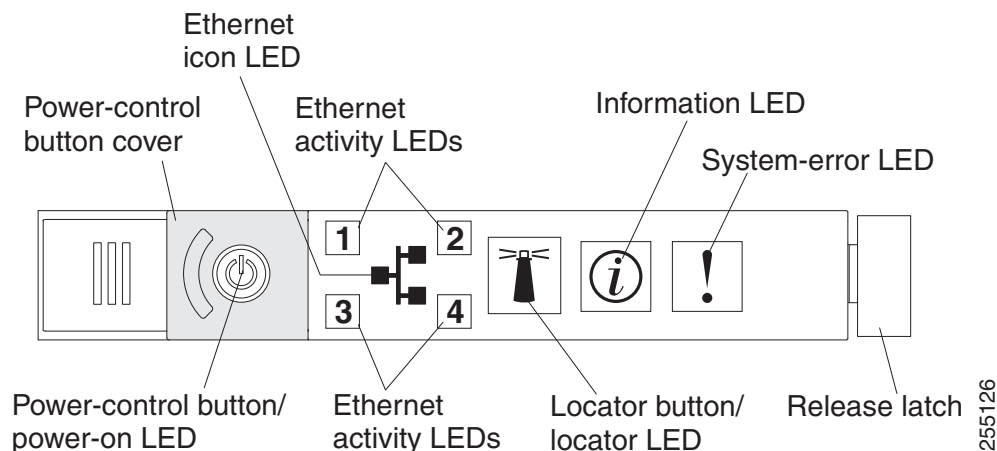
Ethernet icon LED

Power-control button cover

Ethernet activity LEDs

Information LED

System-error LED

1
2
3
4

!

Power-control button/ power-on LED

Ethernet activity LEDs

Locator button/ locator LED

Release latch

255126